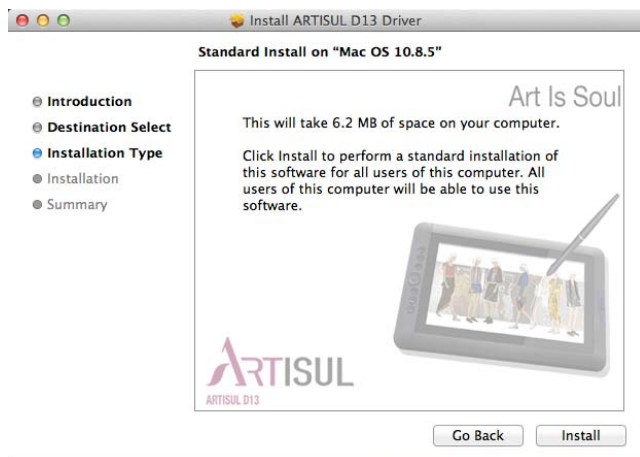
Install ARTISUL D13 Driver

Standard Install on "Mac OS 10.8.5"

Introduction
Destination Select
Installation Type
Installation
Summary

Art Is Soul

This will take 6.2 MB of space on your computer.

Click Install to perform a standard installation of this software for all users of this computer. All users of this computer will be able to use this software.

ARTISUL
ARTISUL D13

Go Back
Install